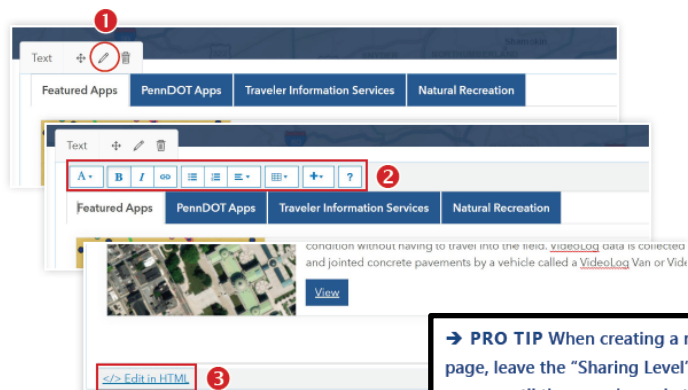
Text
1
Featured Apps
PennDOT Apps
Traveler Information Services
Natural Recreation

Text
A
B
I
?
2
Featured Apps
PennDOT Apps
Traveler Information Services
Natural Recreation

condition without having to travel into the field. VideoLog data is collected and jointed concrete pavements by a vehicle called a VideoLog Van or Vide

View

</> Edit in HTML
3

➔ PRO TIP When creating a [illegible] page, leave the "Sharing Level" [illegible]